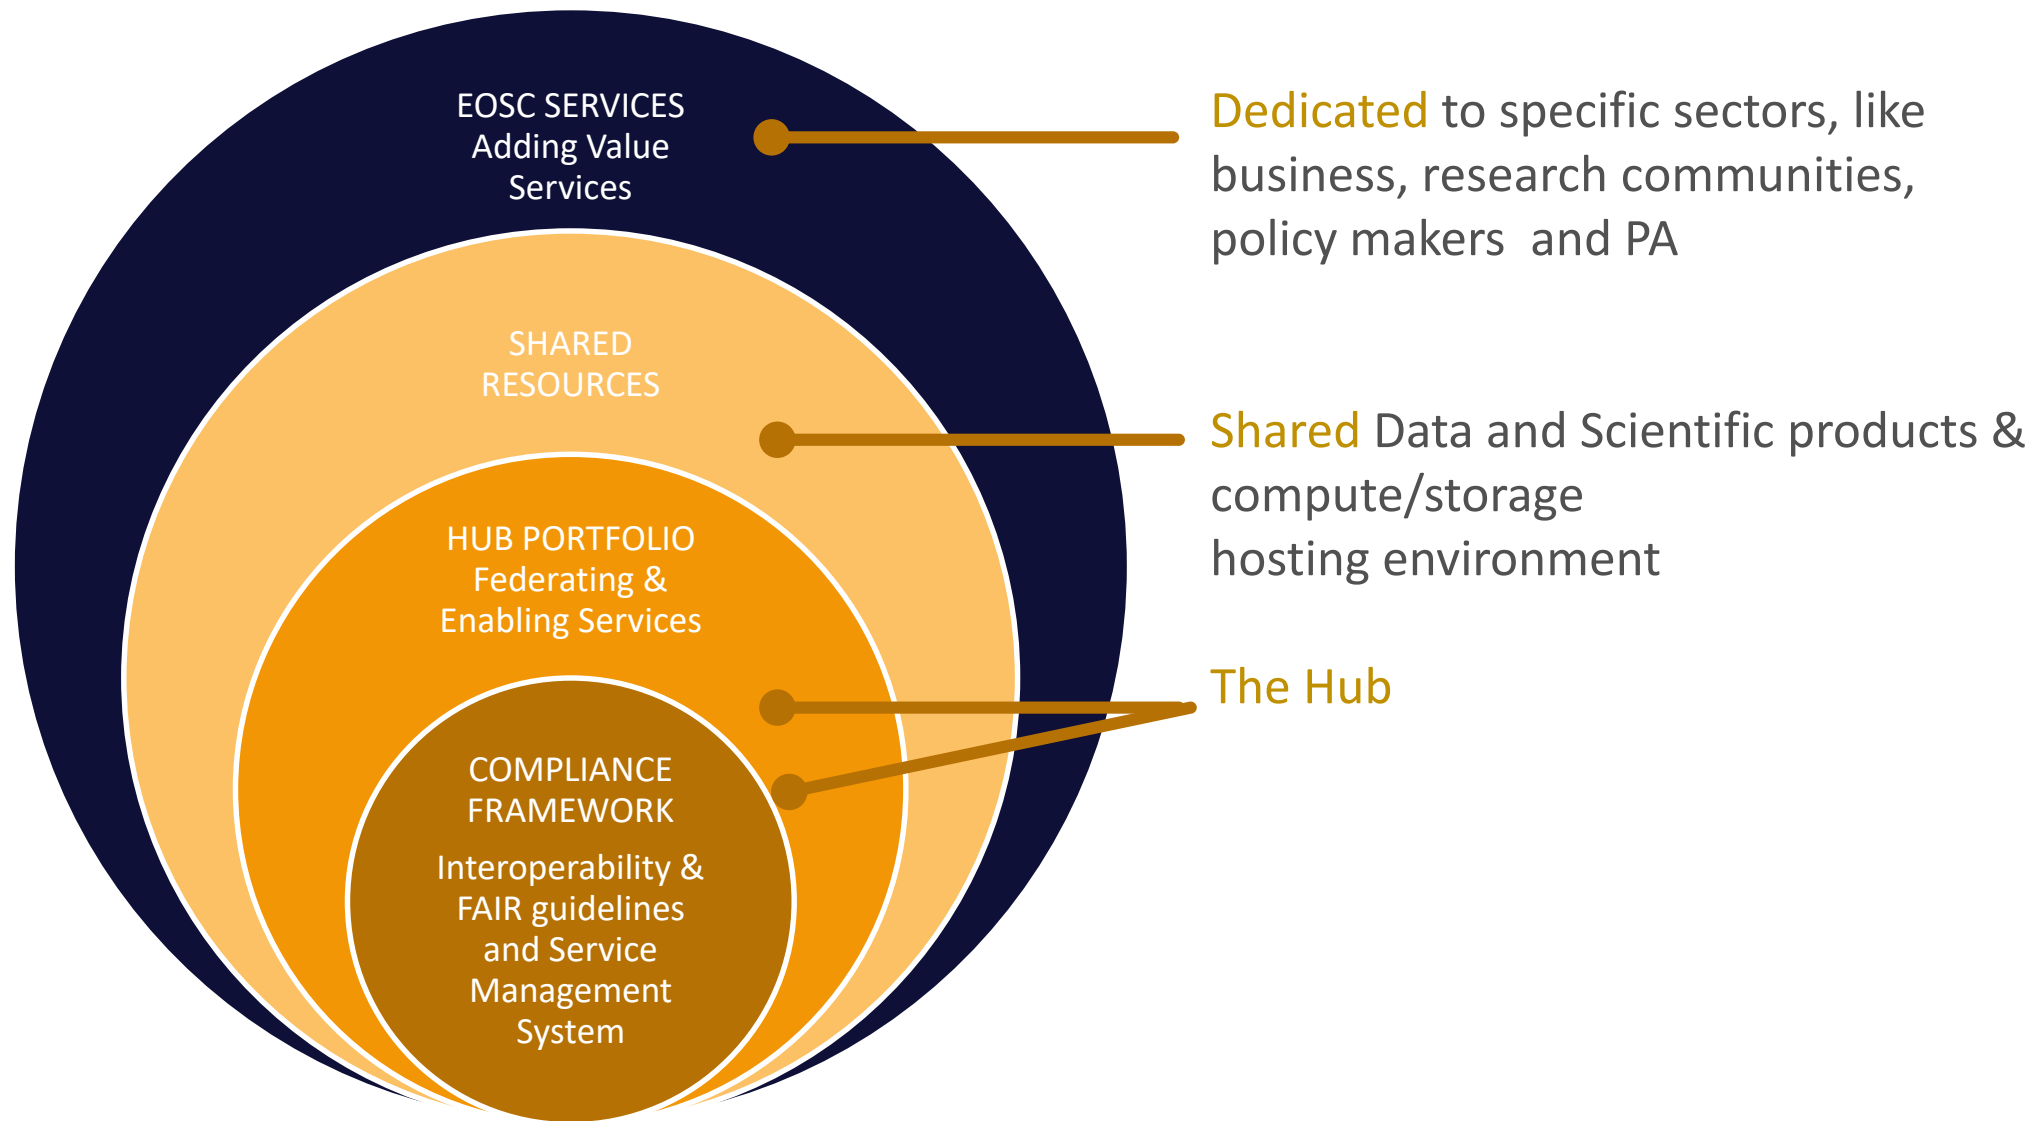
EOSC SERVICES
Adding Value
Services

SHARED
RESOURCES

HUB PORTFOLIO
Federating &
Enabling Services

COMPLIANCE
FRAMEWORK

Interoperability &
FAIR guidelines
and Service
Management
System

Dedicated to specific sectors, like business, research communities, policy makers and PA

Shared Data and Scientific products & compute/storage
hosting environment

The Hub